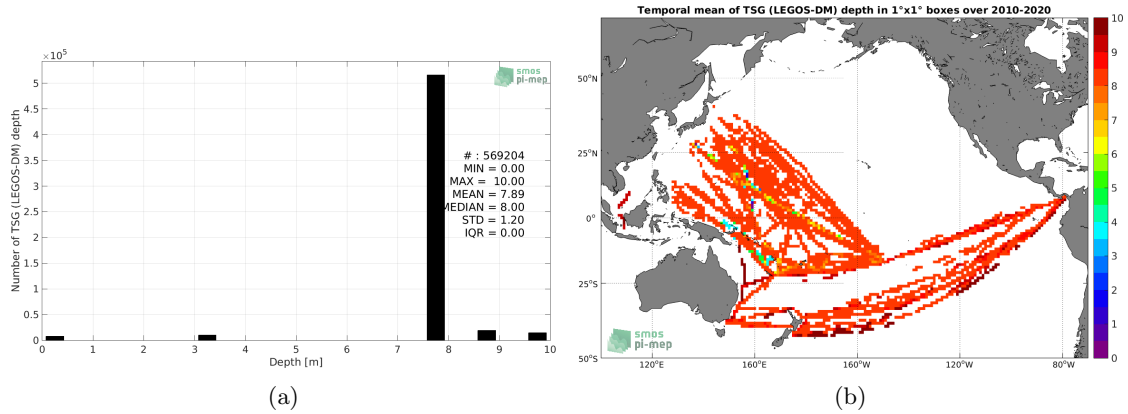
$\times 10^5$

5
4.5
4
3.5
3
2.5
2
1.5
1
0.5
0

Number of TSG (LEGOS-DM) depth

smos pi-mep

# : 569204
MIN = 0.00
MAX = 10.00
MEAN = 7.89
MEDIAN = 8.00
STD = 1.20
IQR = 0.00

0 1 2 3 4 5 6 7 8 9 10

Depth [m]

(a)

Temporal mean of TSG (LEGOS-DM) depth in 1°x1° boxes over 2010-2020

50°N
25°N
0°
25°S
50°S

120°E 160°E 160°W 120°W 80°W

10
9
8
7
6
5
4
3
2
1
0

smos pi-mep

(b)